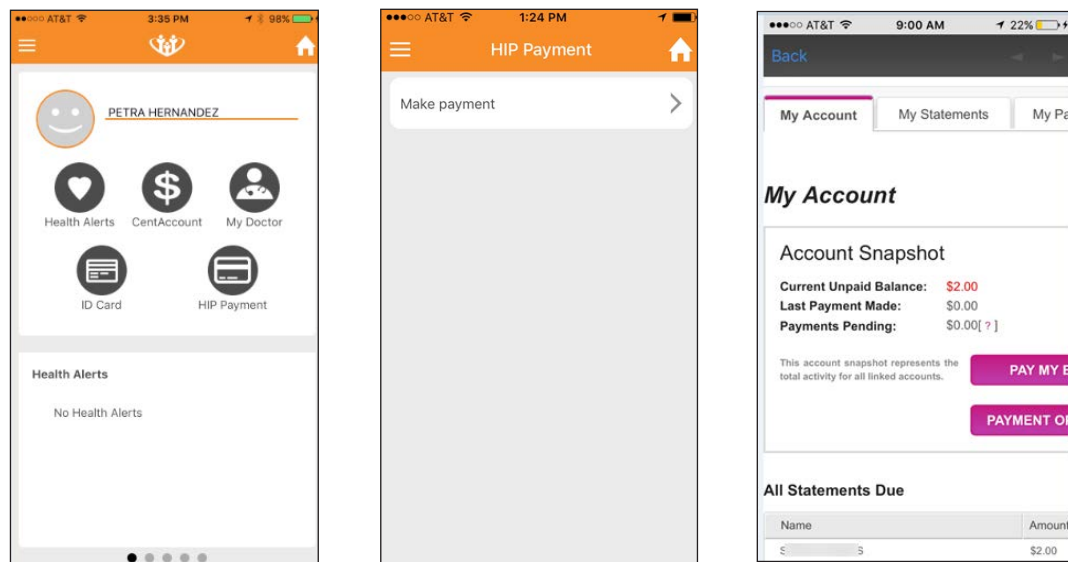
●●○○○ AT&T 3:35 PM 98%

PETRA HERNANDEZ

Health Alerts CentAccount My Doctor

ID Card HIP Payment

Health Alerts

No Health Alerts

●●○○○ AT&T 1:24 PM

HIP Payment

Make payment

●●●○○ AT&T 9:00 AM 22%

Back

My Account My Statements My Pa

My Account

Account Snapshot

Current Unpaid Balance: $2.00
Last Payment Made: $0.00
Payments Pending: $0.00[ ? ]

This account snapshot represents the total activity for all linked accounts.

PAY MY B

PAYMENT O

All Statements Due

| Name | Amount |
|---|---|
| S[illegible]S | $2.00 |